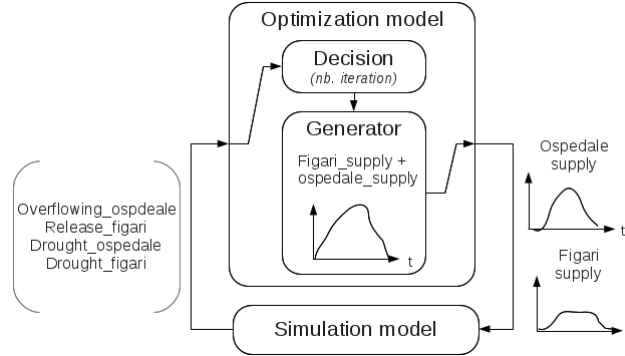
Optimization model

Decision
(nb. iteration)

Generator

Figari_supply + ospedale_supply

t

Ospedale supply

t

Figari supply

Overflowing_ospdeale
Release_figari
Drought_ospedale
Drought_figari

Simulation model